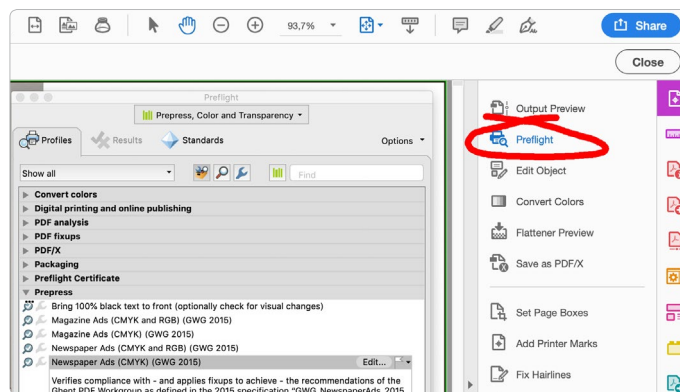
93,7%

Share

Close

Preflight

Prepress, Color and Transparency

Profiles

Results

Standards

Options

Show all

Find

Convert colors
Digital printing and online publishing
PDF analysis
PDF fixups
PDF/X
Packaging
Preflight Certificate
Prepress

Bring 100% black text to front (optionally check for visual changes)
Magazine Ads (CMYK and RGB) (GWG 2015)
Magazine Ads (CMYK) (GWG 2015)
Newspaper Ads (CMYK and RGB) (GWG 2015)
Newspaper Ads (CMYK) (GWG 2015)

Edit...

Verifies compliance with - and applies fixups to achieve - the recommendations of the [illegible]

Output Preview
Preflight
Edit Object
Convert Colors
Flattener Preview
Save as PDF/X
Set Page Boxes
Add Printer Marks
Fix Hairlines